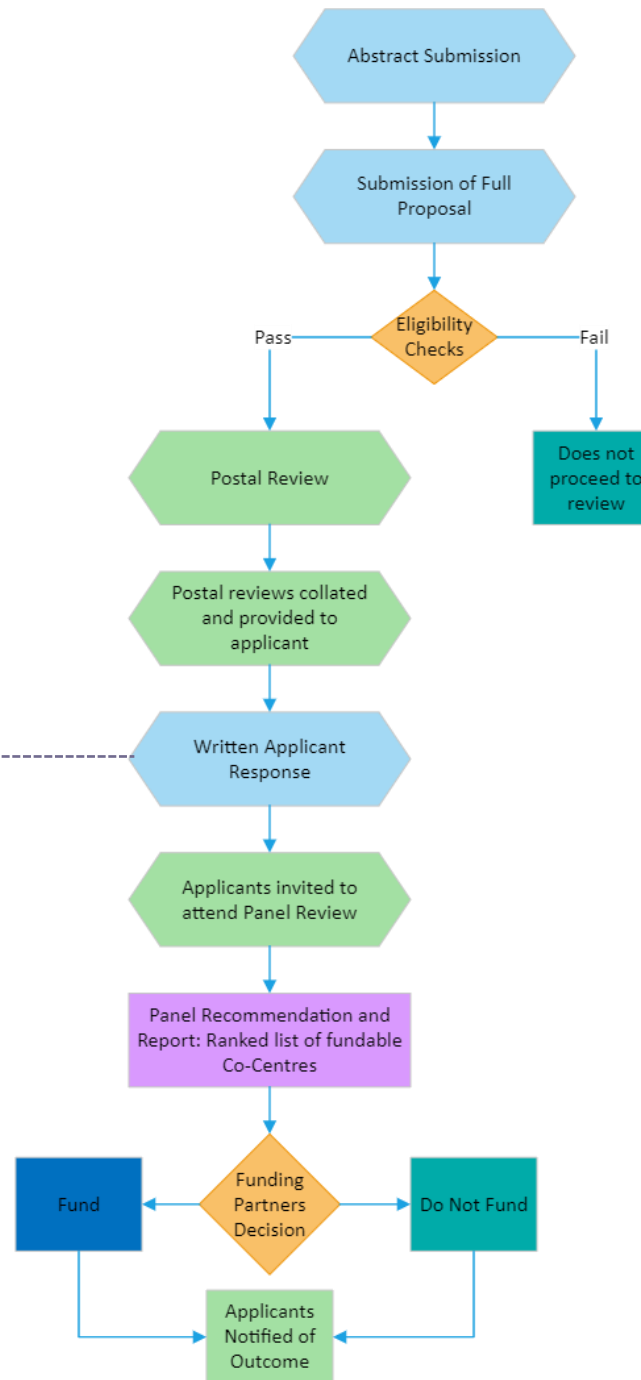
Abstract Submission

Submission of Full Proposal

Pass

Eligibility Checks

Fail

Postal Review

Does not proceed to review

Postal reviews collated and provided to applicant

Written Applicant Response

Applicants invited to attend Panel Review

Panel Recommendation and Report: Ranked list of fundable Co-Centres

Fund

Funding Partners Decision

Do Not Fund

Applicants Notified of Outcome